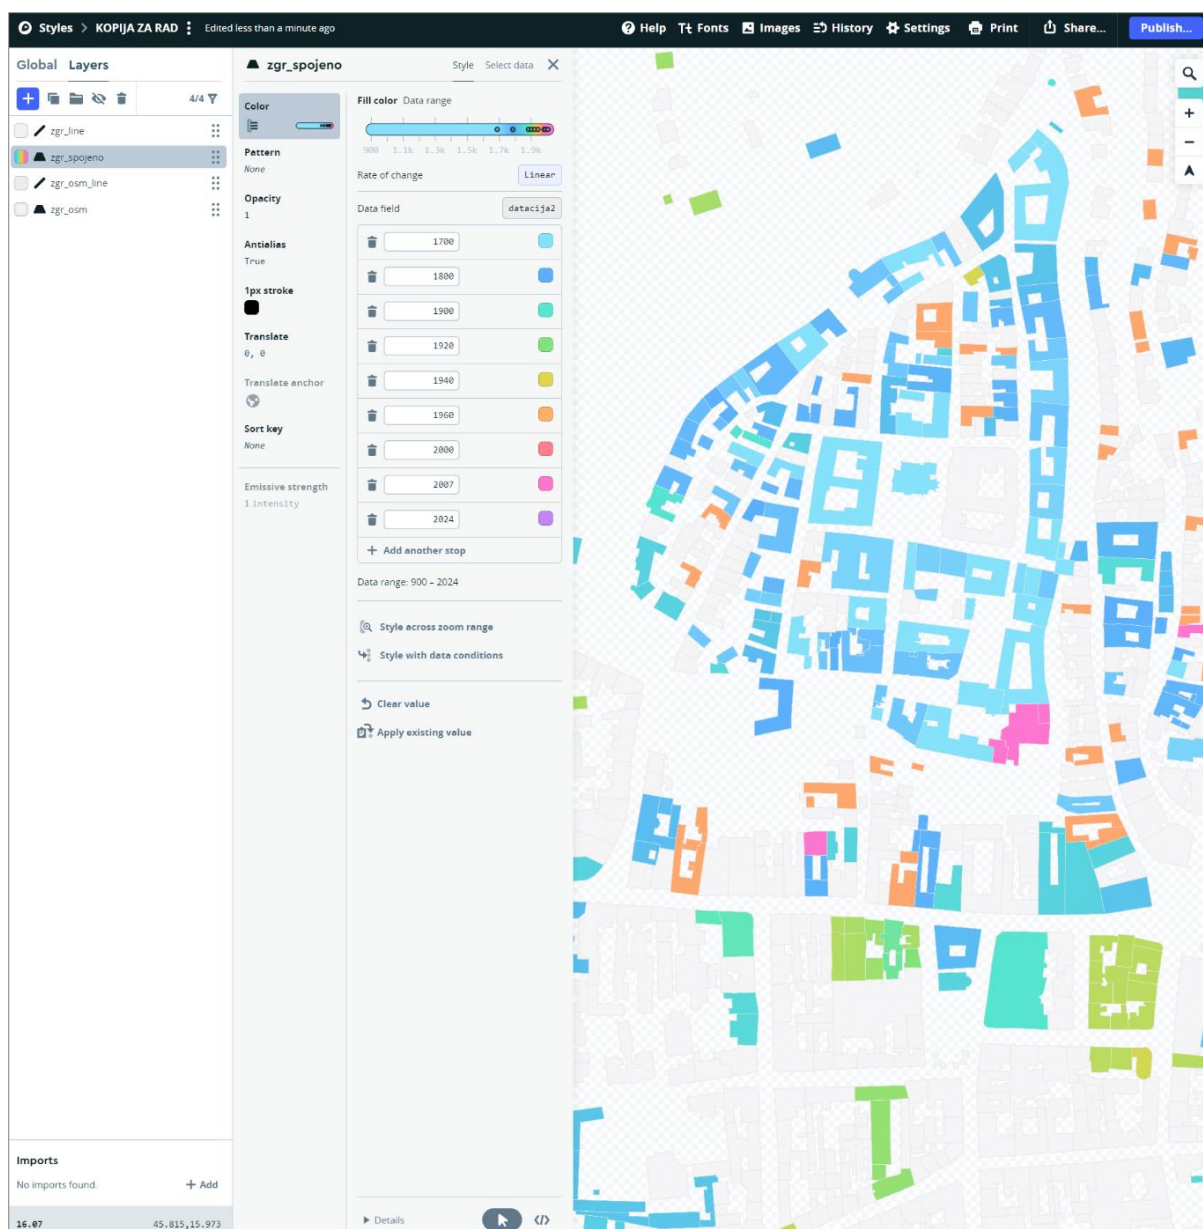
Styles > KOPIJA ZA RAD ⋮ Edited less than a minute ago

Help Fonts Images History Settings Print Share... Publish...

Global Layers

4/4

zgr_line
zgr_spojeno
zgr_osm_line
zgr_osm

zgr_spojeno Style Select data

Color

Pattern
None

Opacity
1

Antialias
True

1px stroke

Translate
0, 0

Translate anchor

Sort key
None

Emissive strength
1 intensity

Fill color Data range

900 1.1k 1.3k 1.5k 1.7k 1.9k

Rate of change Linear

Data field datacija2

| 1700 |
|---|
| 1800 |
| 1900 |
| 1920 |
| 1940 |
| 1960 |
| 2000 |
| 2007 |
| 2024 |

+ Add another stop

Data range: 900 – 2024

Style across zoom range

Style with data conditions

Clear value

Apply existing value

Imports

No imports found. + Add

16.07 45.815,15.973

▸ Details